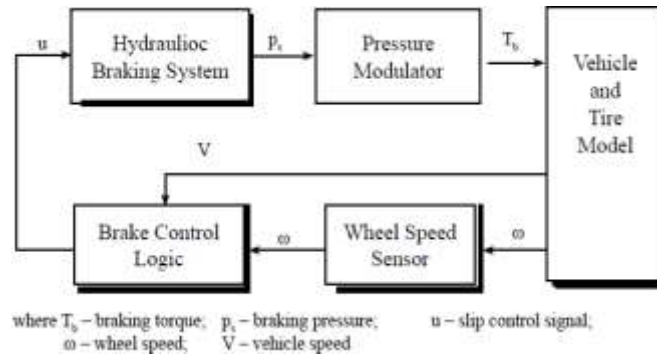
u

Hydraulioc Braking System

$p_s$

Pressure Modulator

$T_b$

Vehicle and Tire Model

V

Brake Control Logic

ω

Wheel Speed Sensor

ω

where $T_b$ – braking torque; $p_s$ – braking pressure; u – slip control signal; ω – wheel speed; V – vehicle speed